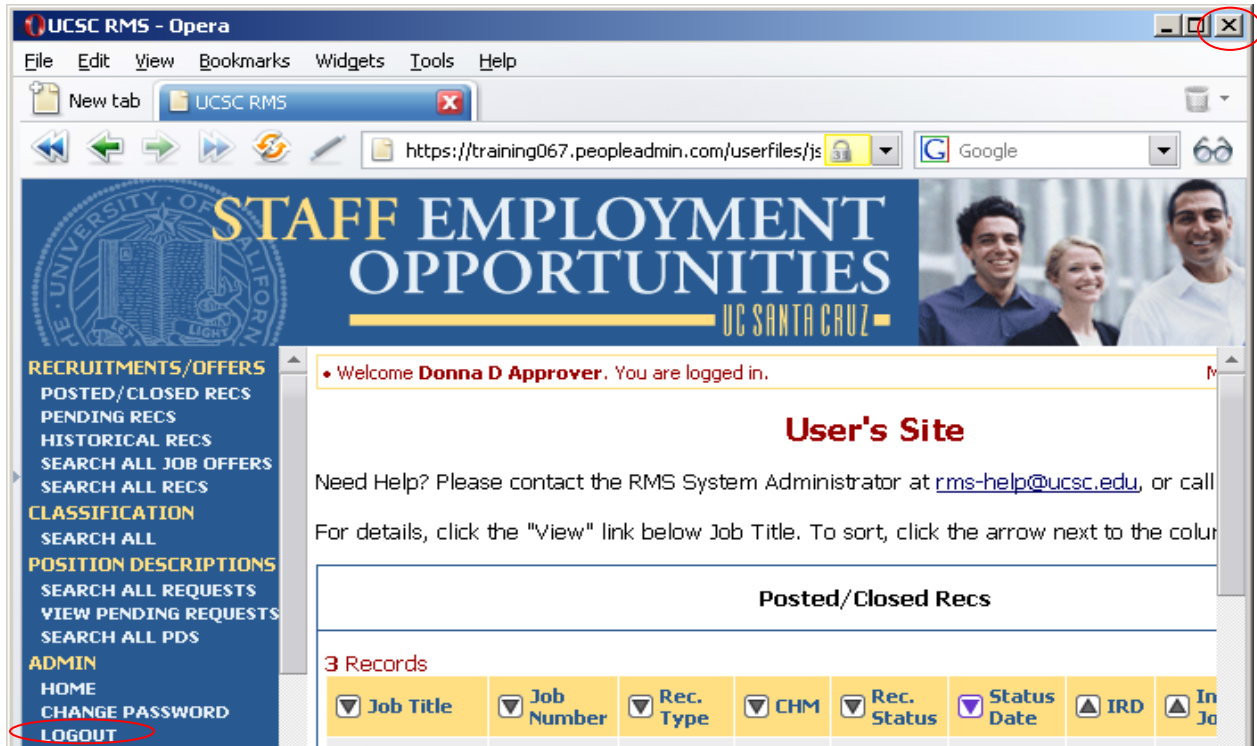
UCSC RMS - Opera

File Edit View Bookmarks Widgets Tools Help

New tab UCSC RMS

https://training067.peopleadmin.com/userfiles/js

Google

STAFF EMPLOYMENT OPPORTUNITIES
UC SANTA CRUZ

RECRUITMENTS/OFFERS
POSTED/CLOSED RECS
PENDING RECS
HISTORICAL RECS
SEARCH ALL JOB OFFERS
SEARCH ALL RECS
CLASSIFICATION
SEARCH ALL
POSITION DESCRIPTIONS
SEARCH ALL REQUESTS
VIEW PENDING REQUESTS
SEARCH ALL PDS
ADMIN
HOME
CHANGE PASSWORD
LOGOUT

• Welcome **Donna D Approver**. You are logged in.

User's Site

Need Help? Please contact the RMS System Administrator at rms-help@ucsc.edu, or call

For details, click the "View" link below Job Title. To sort, click the arrow next to the colu

Posted/Closed Recs

3 Records

| Job Title | Job Number | Rec. Type | CHM | Rec. Status | Status Date | IRD | In Jo |
|---|---|---|---|---|---|---|---|